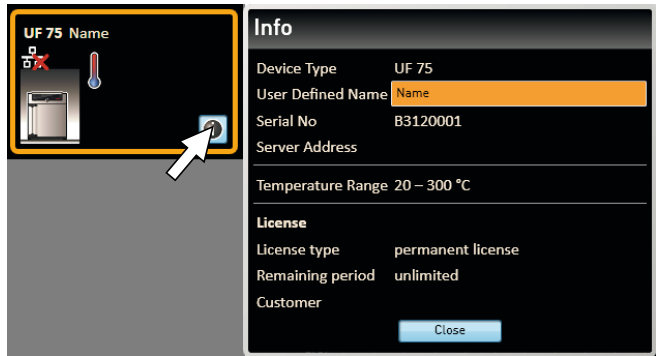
UF 75 Name

Info

| | |
|---|---|
| Device Type | UF 75 |
| User Defined Name | Name |
| Serial No | B3120001 |
| Server Address | |

| | |
|---|---|
| Temperature Range | 20 – 300 °C |

License

| | |
|---|---|
| License type | permanent license |
| Remaining period | unlimited |
| Customer | |

Close